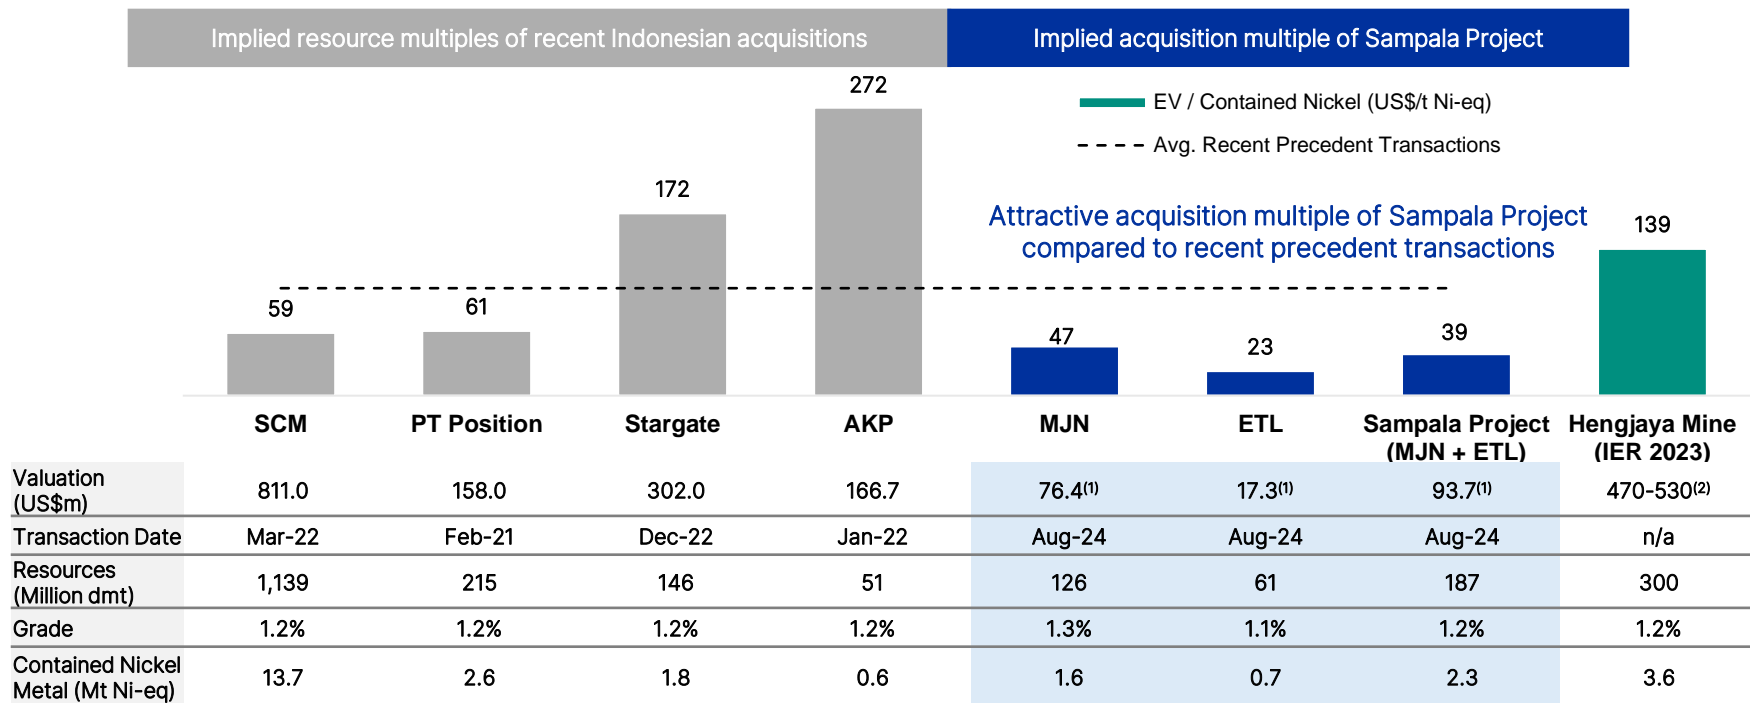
Implied resource multiples of recent Indonesian acquisitions

Implied acquisition multiple of Sampala Project

EV / Contained Nickel (US$/t Ni-eq)

Avg. Recent Precedent Transactions

Attractive acquisition multiple of Sampala Project compared to recent precedent transactions

59
61
172
272
47
23
39
139

| | SCM | PT Position | Stargate | AKP | MJN | ETL | Sampala Project (MJN + ETL) | Hengjaya Mine (IER 2023) |
|---|---|---|---|---|---|---|---|---|
| Valuation (US$m) | 811.0 | 158.0 | 302.0 | 166.7 | 76.4$^{(1)}$ | 17.3$^{(1)}$ | 93.7$^{(1)}$ | 470-530$^{(2)}$ |
| Transaction Date | Mar-22 | Feb-21 | Dec-22 | Jan-22 | Aug-24 | Aug-24 | Aug-24 | n/a |
| Resources (Million dmt) | 1,139 | 215 | 146 | 51 | 126 | 61 | 187 | 300 |
| Grade | 1.2% | 1.2% | 1.2% | 1.2% | 1.3% | 1.1% | 1.2% | 1.2% |
| Contained Nickel Metal (Mt Ni-eq) | 13.7 | 2.6 | 1.8 | 0.6 | 1.6 | 0.7 | 2.3 | 3.6 |